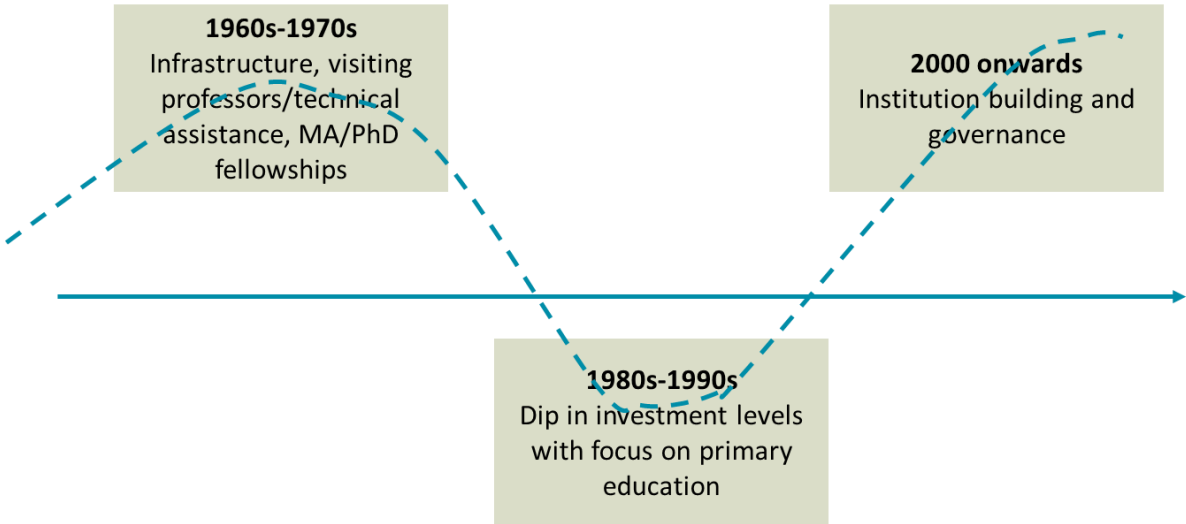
**1960s-1970s**
Infrastructure, visiting professors/technical assistance, MA/PhD fellowships

**2000 onwards**
Institution building and governance

**1980s-1990s**
Dip in investment levels with focus on primary education